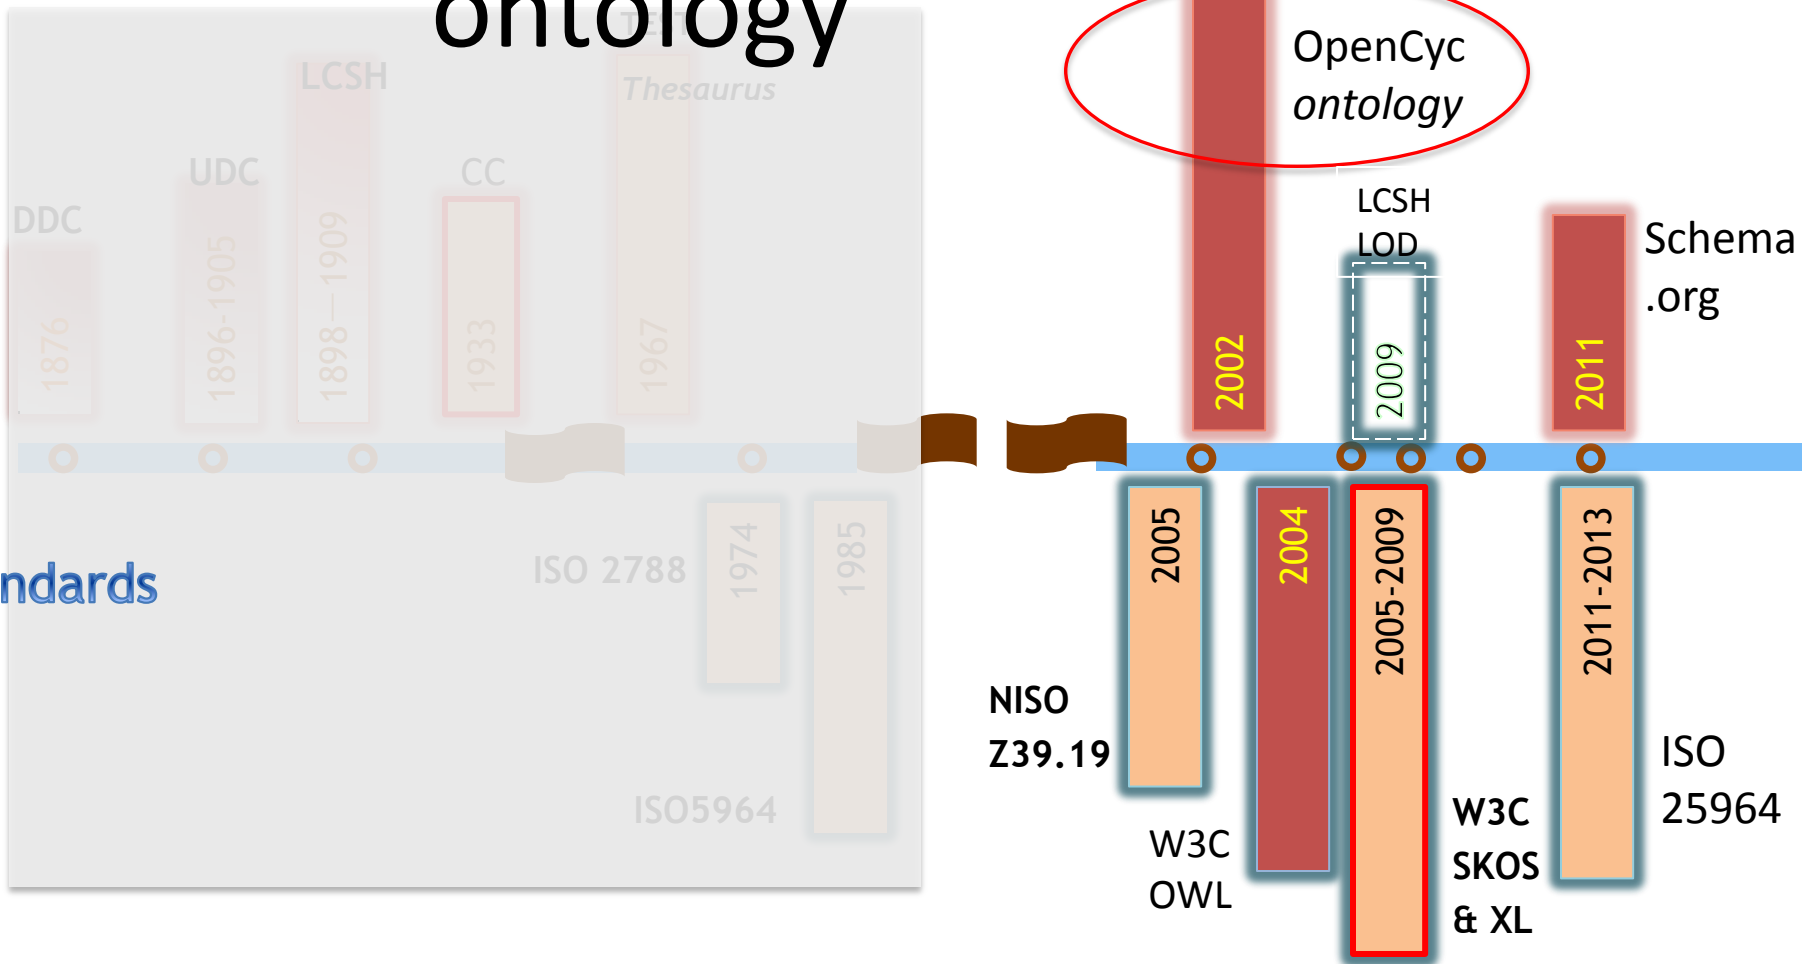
ontology

LCSH

Thesaurus

UDC

CC

DDC

1876

1896-1905

1898—1909

1933

1967

ndards

ISO 2788

1974

1985

ISO5964

OpenCyc
ontology

LCSH
LOD

Schema
.org

2002

2009

2011

2005

2004

2005-2009

2011-2013

NISO
Z39.19

W3C
OWL

W3C
SKOS
& XL

ISO
25964